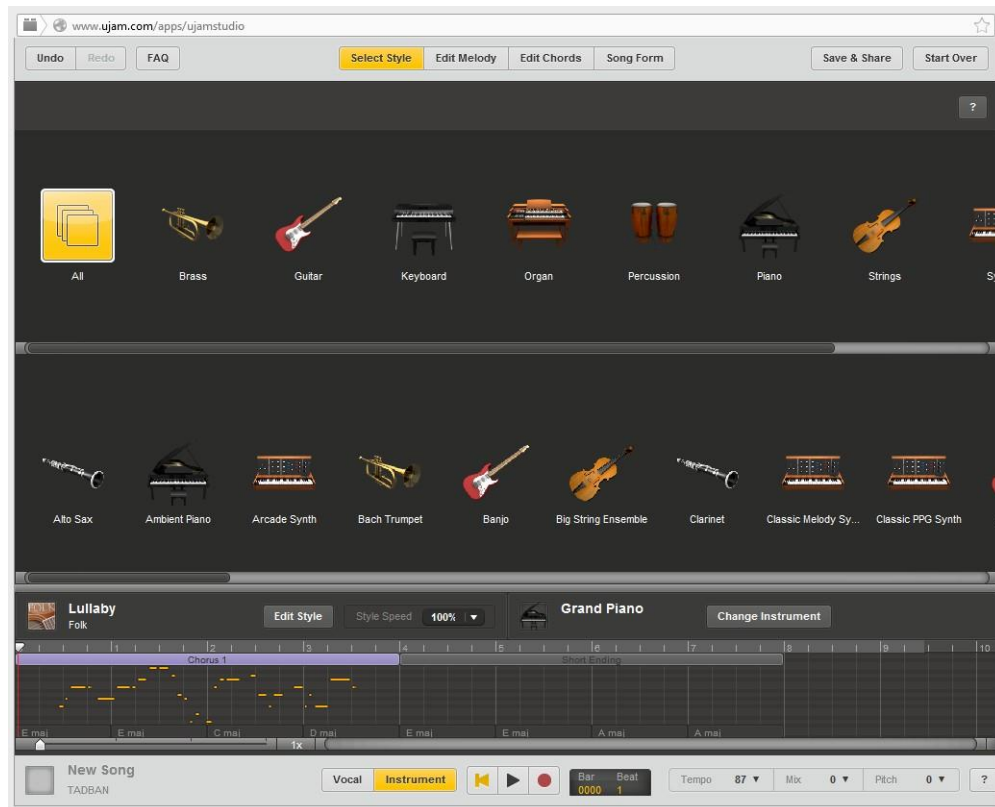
www.ujam.com/apps/ujamstudio

Undo Redo FAQ

Select Style Edit Melody Edit Chords Song Form

Save & Share Start Over

?

All Brass Guitar Keyboard Organ Percussion Piano Strings Sy

Alto Sax Ambient Piano Arcade Synth Bach Trumpet Banjo Big String Ensemble Clarinet Classic Melody Sy... Classic PPG Synth

Lullaby
Folk

Edit Style Style Speed 100%

Grand Piano

Change Instrument

1 2 3 4 5 6 7 8 9 10

Chorus 1

Short Ending

E maj E maj C maj D maj E maj E maj A maj A maj

1x

New Song
TADBAN

Vocal Instrument

Bar 0000 Beat 1

Tempo 87 Mix 0 Pitch 0 ?